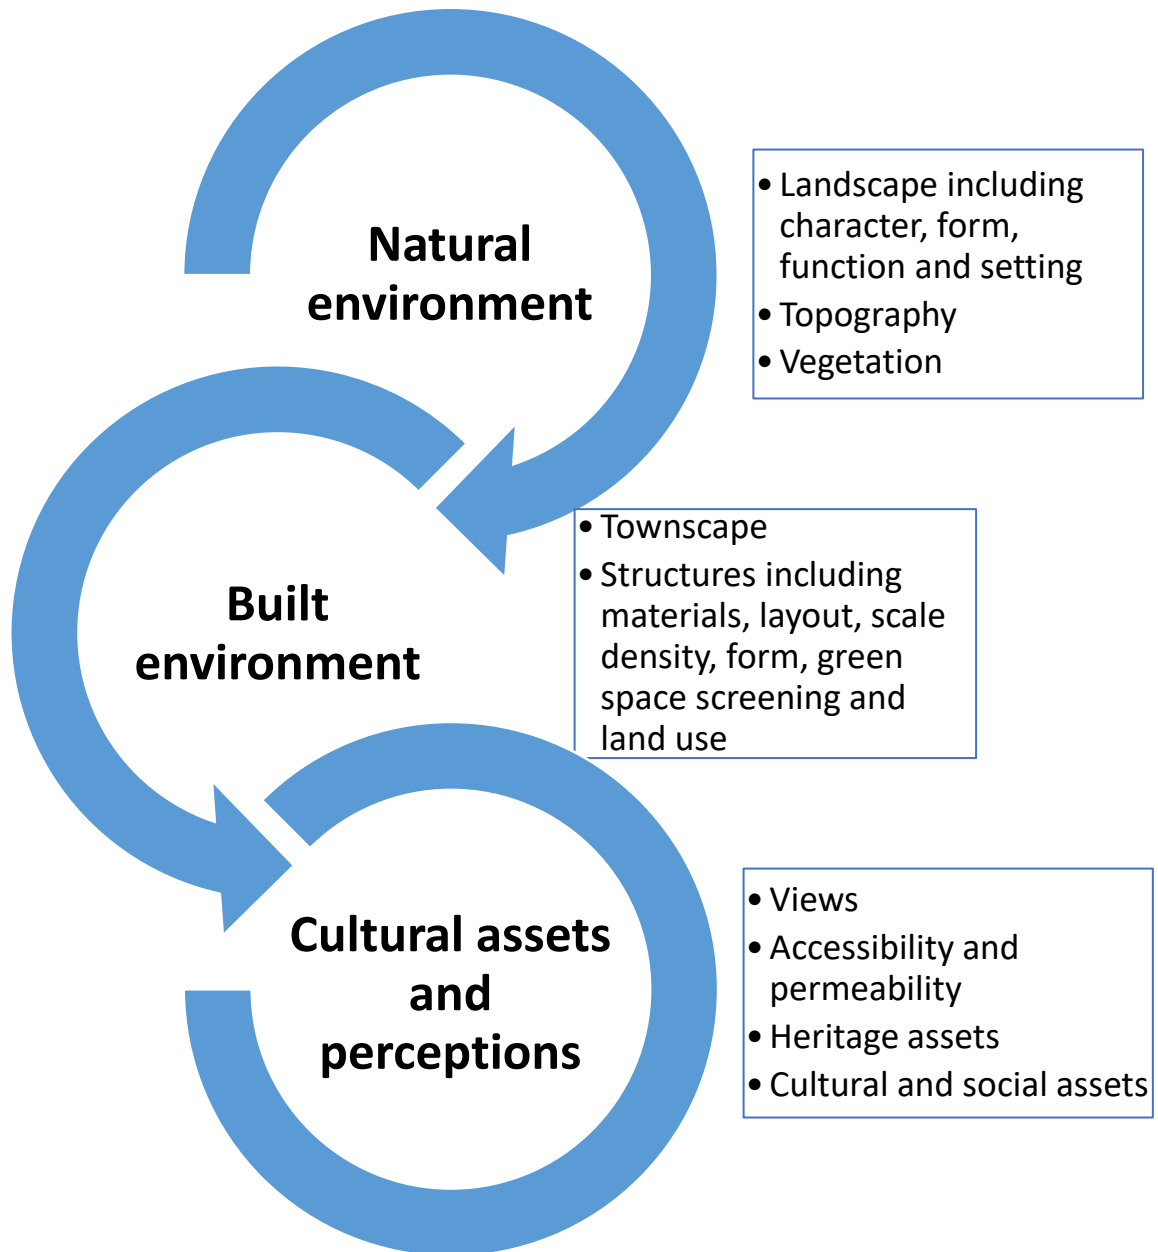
Natural environment

• Landscape including character, form, function and setting
• Topography
• Vegetation

Built environment

• Townscape
• Structures including materials, layout, scale density, form, green space screening and land use

Cultural assets and perceptions

• Views
• Accessibility and permeability
• Heritage assets
• Cultural and social assets